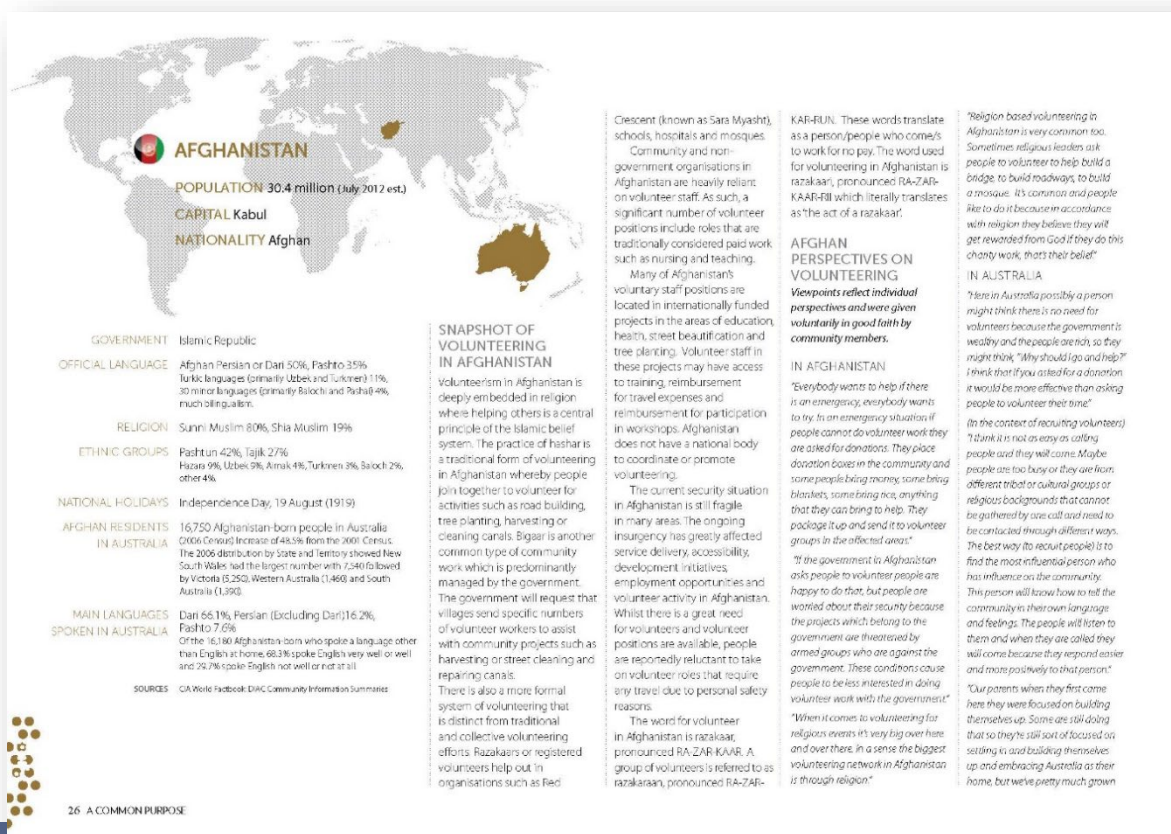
AFGHANISTAN

POPULATION 30.4 million (July 2012 est.)

CAPITAL Kabul

NATIONALITY Afghan

| | |
|---|---|
| GOVERNMENT | Islamic Republic |
| OFFICIAL LANGUAGE | Afghan Persian or Dari 50%, Pashto 35% Turkic languages (primarily Uzbek and Turkmen) 11%, 30 minor languages (primarily Balochi and Pashai) 4%, much bilingualism. |
| RELIGION | Sunni Muslim 80%, Shia Muslim 19% |
| ETHNIC GROUPS | Pashtun 42%, Tajik 27% Hazara 9%, Uzbek 9%, Aimak 4%, Turkmen 3%, Baloch 2%, other 4%. |
| NATIONAL HOLIDAYS | Independence Day, 19 August (1919) |
| AFGHAN RESIDENTS IN AUSTRALIA | 16,750 Afghanistan-born people in Australia (2006 Census) Increase of 48.5% from the 2001 Census. The 2006 distribution by State and Territory showed New South Wales had the largest number with 7,540 followed by Victoria (5,250), Western Australia (1,460) and South Australia (1,390). |
| MAIN LANGUAGES SPOKEN IN AUSTRALIA | Dari 66.1%, Persian (Excluding Dari) 16.2%, Pashto 7.6% Of the 16,180 Afghanistan-born who spoke a language other than English at home, 68.3% spoke English very well or well and 29.7% spoke English not well or not at all |
| SOURCES | CIA World Factbook; DIAC Community Information Summaries |

SNAPSHOT OF VOLUNTEERING IN AFGHANISTAN

Volunteerism in Afghanistan is deeply embedded in religion where helping others is a central principle of the Islamic belief system. The practice of hashar is a traditional form of volunteering in Afghanistan whereby people join together to volunteer for activities such as road building, tree planting, harvesting or cleaning canals. Bigaar is another common type of community work which is predominantly managed by the government. The government will request that villages send specific numbers of volunteer workers to assist with community projects such as harvesting or street cleaning and repairing canals.
There is also a more formal system of volunteering that is distinct from traditional and collective volunteering efforts. Razakaars or registered volunteers help out in organisations such as Red Crescent (known as Sara Myasht), schools, hospitals and mosques.

Community and non-government organisations in Afghanistan are heavily reliant on volunteer staff. As such, a significant number of volunteer positions include roles that are traditionally considered paid work such as nursing and teaching.

Many of Afghanistan's voluntary staff positions are located in internationally funded projects in the areas of education, health, street beautification and tree planting. Volunteer staff in these projects may have access to training, reimbursement for travel expenses and reimbursement for participation in workshops. Afghanistan does not have a national body to coordinate or promote volunteering.

The current security situation in Afghanistan is still fragile in many areas. The ongoing insurgency has greatly affected service delivery, accessibility, development initiatives, employment opportunities and volunteer activity in Afghanistan. Whilst there is a great need for volunteers and volunteer positions are available, people are reportedly reluctant to take on volunteer roles that require any travel due to personal safety reasons.

The word for volunteer in Afghanistan is razakaar, pronounced RA-ZAR-KAAR. A group of volunteers is referred to as razakaraan, pronounced RA-ZAR-KAR-RUN. These words translate as a person/people who come/s to work for no pay. The word used for volunteering in Afghanistan is razakaari, pronounced RA-ZAR-KAAR-RII which literally translates as 'the act of a razakaar'.

AFGHAN PERSPECTIVES ON VOLUNTEERING

Viewpoints reflect individual perspectives and were given voluntarily in good faith by community members.

IN AFGHANISTAN

"Everybody wants to help if there is an emergency, everybody wants to try. In an emergency situation if people cannot do volunteer work they are asked for donations. They place donation boxes in the community and some people bring money, some bring blankets, some bring rice, anything that they can bring to help. They package it up and send it to volunteer groups in the affected areas."

"If the government in Afghanistan asks people to volunteer people are happy to do that, but people are worried about their security because the projects which belong to the government are threatened by armed groups who are against the government. These conditions cause people to be less interested in doing volunteer work with the government."

"When it comes to volunteering for religious events it's very big over here and over there, in a sense the biggest volunteering network in Afghanistan is through religion."

"Religion based volunteering in Afghanistan is very common too. Sometimes religious leaders ask people to volunteer to help build a bridge, to build roadways, to build a mosque. It's common and people like to do it because in accordance with religion they believe they will get rewarded from God if they do this charity work, that's their belief"

IN AUSTRALIA

"Here in Australia possibly a person might think there is no need for volunteers because the government is wealthy and the people are rich, so they might think, "Why should I go and help?" I think that if you asked for a donation it would be more effective than asking people to volunteer their time."

(In the context of recruiting volunteers) "I think it is not as easy as calling people and they will come. Maybe people are too busy or they are from different tribal or cultural groups or religious backgrounds that cannot be gathered by one call and need to be contacted through different ways. The best way (to recruit people) is to find the most influential person who has influence on the community. This person will know how to tell the community in their own language and feelings. The people will listen to them and when they are called they will come because they respond easier and more positively to that person."

"Our parents when they first come here they were focused on building themselves up. Some are still doing that so they're still sort of focused on settling in and building themselves up and embracing Australia as their home, but we've pretty much grown

26 A COMMON PURPOSE